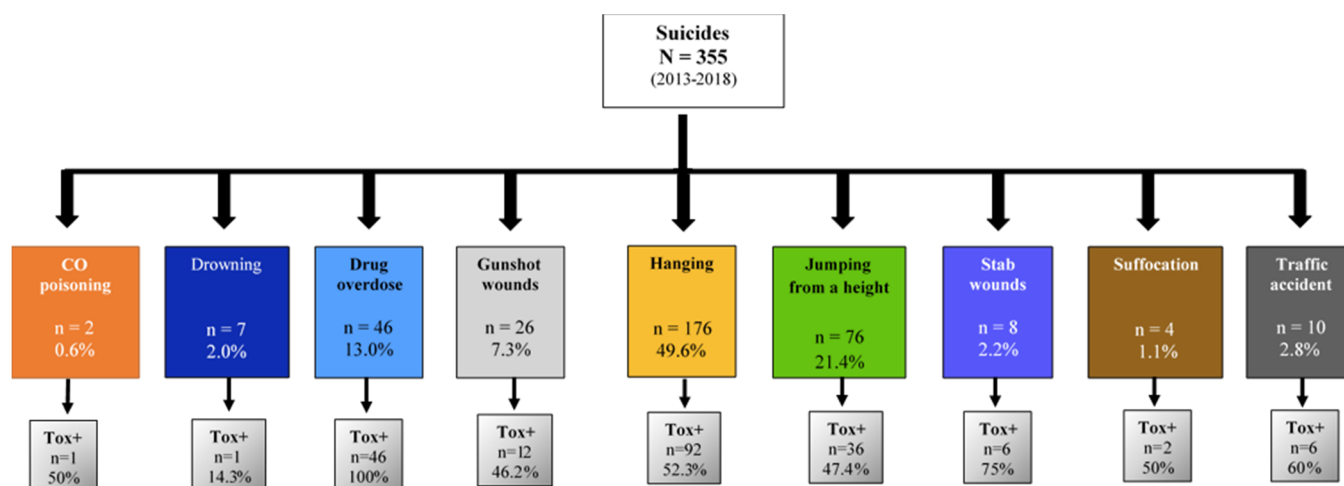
Suicides
N = 355
(2013-2018)

CO poisoning
n = 2
0.6%

Tox+
n=1
50%

Drowning
n = 7
2.0%

Tox+
n=1
14.3%

Drug overdose
n = 46
13.0%

Tox+
n=46
100%

Gunshot wounds
n = 26
7.3%

Tox+
n=12
46.2%

Hanging
n = 176
49.6%

Tox+
n=92
52.3%

Jumping from a height
n = 76
21.4%

Tox+
n=36
47.4%

Stab wounds
n = 8
2.2%

Tox+
n=6
75%

Suffocation
n = 4
1.1%

Tox+
n=2
50%

Traffic accident
n = 10
2.8%

Tox+
n=6
60%